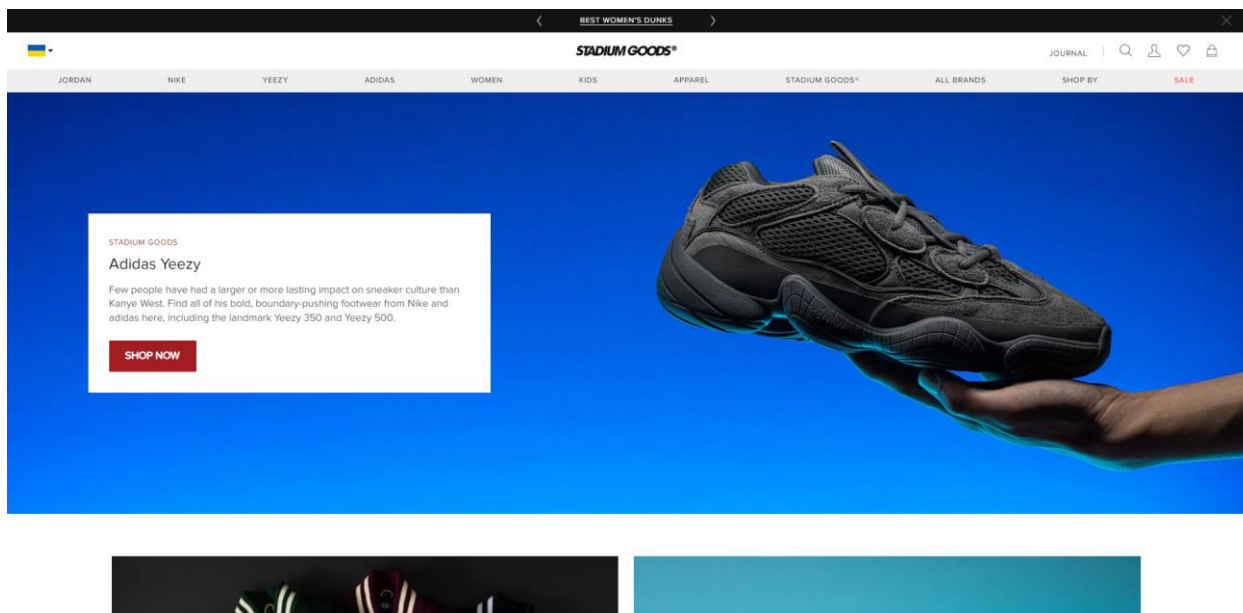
BEST WOMEN'S DUNKS

STADIUM GOODS®

JOURNAL

JORDAN NIKE YEEZY ADIDAS WOMEN KIDS APPAREL STADIUM GOODS® ALL BRANDS SHOP BY SALE

STADIUM GOODS

Adidas Yeezy

Few people have had a larger or more lasting impact on sneaker culture than Kanye West. Find all of his bold, boundary-pushing footwear from Nike and adidas here, including the landmark Yeezy 350 and Yeezy 500.

SHOP NOW